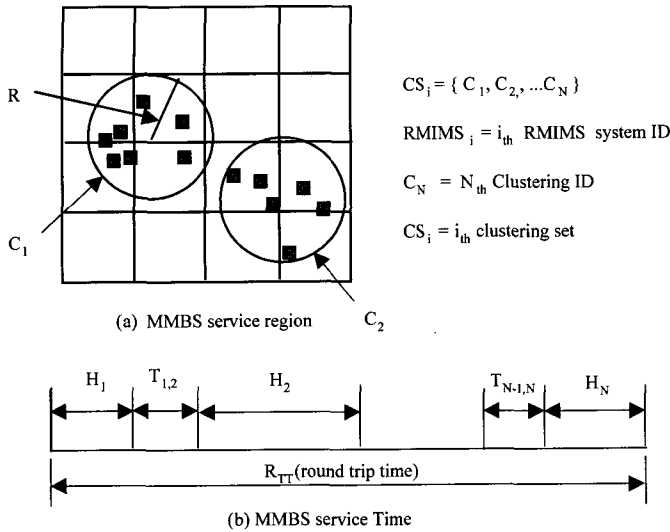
R

$C_1$

(a) MMBS service region

$C_2$

$CS_i = \{ C_1, C_2, ...C_N \}$

$RMIMS_i = i_{th}$ RMIMS system ID

$C_N = N_{th}$ Clustering ID

$CS_i = i_{th}$ clustering set

$H_1$ $T_{1,2}$ $H_2$ $T_{N-1,N}$ $H_N$

$R_{TT}$(round trip time)

(b) MMBS service Time